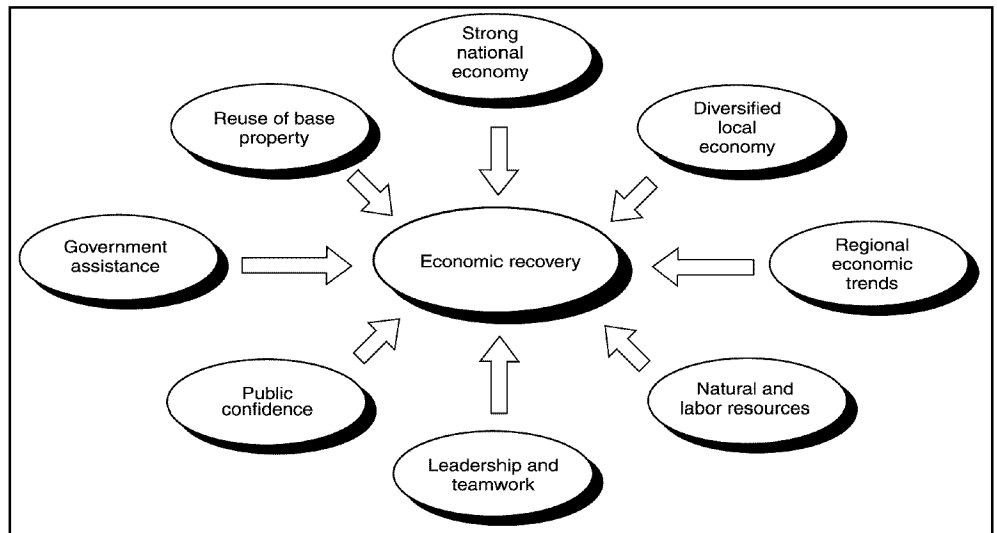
Strong national economy

Reuse of base property

Diversified local economy

Government assistance

Economic recovery

Regional economic trends

Public confidence

Natural and labor resources

Leadership and teamwork